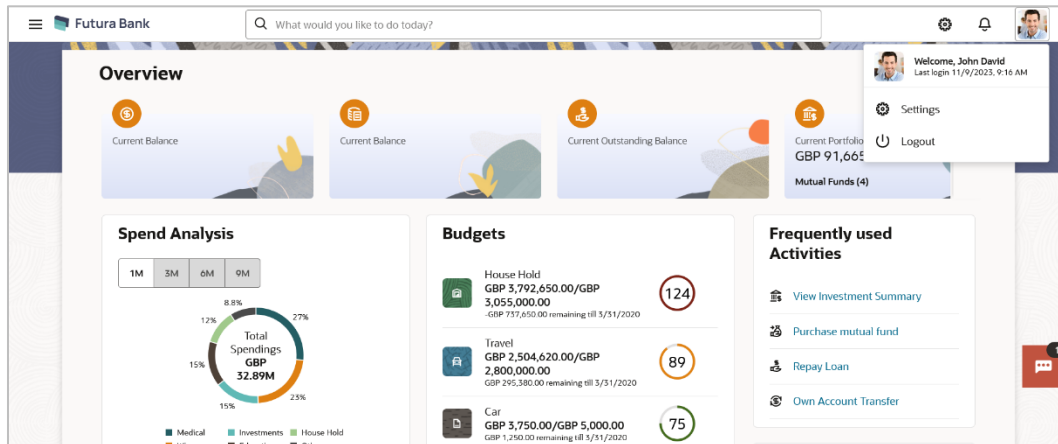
Futura Bank

What would you like to do today?

Welcome, John David
Last login 11/9/2023, 9:16 AM

Settings

Logout

Overview

Current Balance

Current Balance

Current Outstanding Balance

Current Portfolio
GBP 91,665

Mutual Funds (4)

Spend Analysis

1M 3M 6M 9M

8.8%
27%
12%
15%
15%
23%

Total Spendings
GBP
32.89M

Medical
Investments
House Hold

Budgets

House Hold
GBP 3,792,650.00/GBP 3,055,000.00
-GBP 737,650.00 remaining till 3/31/2020
124

Travel
GBP 2,504,620.00/GBP 2,800,000.00
GBP 295,380.00 remaining till 3/31/2020
89

Car
GBP 3,750.00/GBP 5,000.00
GBP 1,250.00 remaining till 3/31/2020
75

Frequently used Activities

View Investment Summary

Purchase mutual fund

Repay Loan

Own Account Transfer